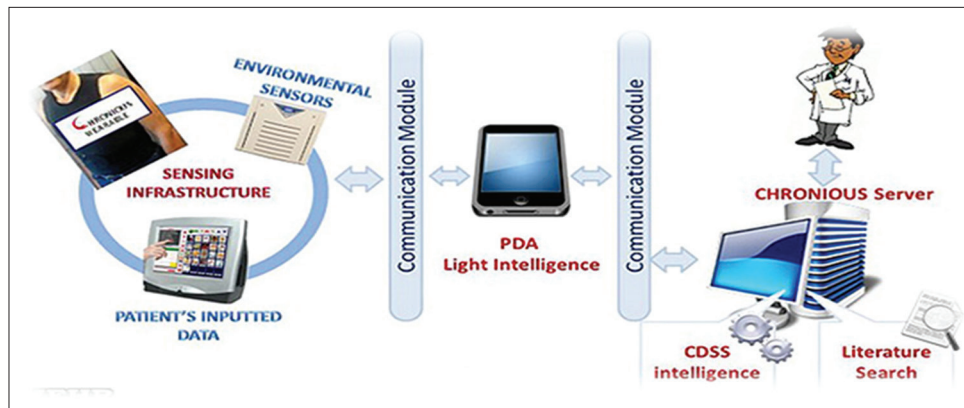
ENVIRONMENTAL SENSORS

CHRONIOUS WEARABLE

SENSING INFRASTRUCTURE

PATIENT'S INPUTTED DATA

Communication Module

PDA
Light Intelligence

Communication Module

CHRONIOUS Server

CDSS intelligence

Literature Search